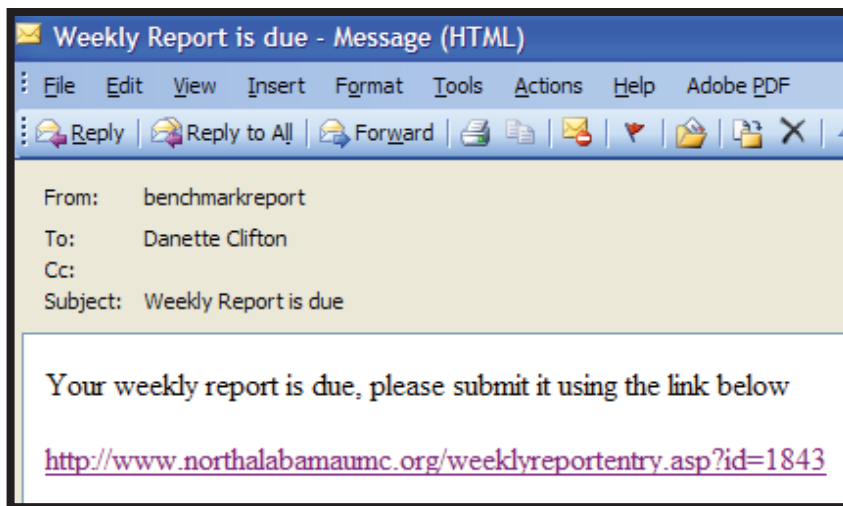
Weekly Report is due - Message (HTML)

File Edit View Insert Format Tools Actions Help Adobe PDF

Reply | Reply to All | Forward

From: benchmarkreport
To: Danette Clifton
Cc:
Subject: Weekly Report is due

Your weekly report is due, please submit it using the link below

http://www.northalabamaumc.org/weeklyreportentry.asp?id=1843